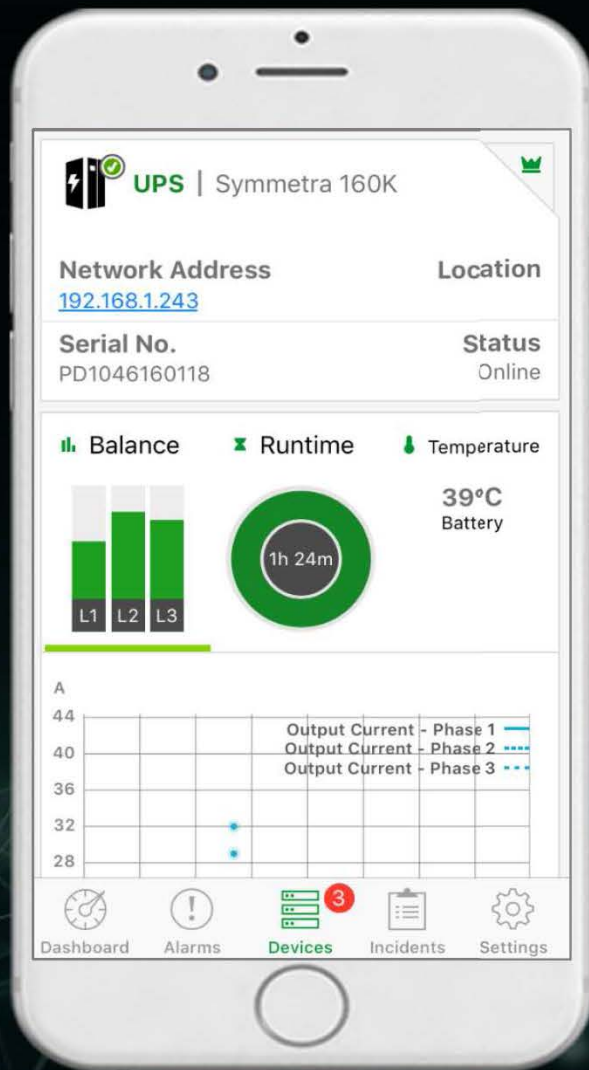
UPS | Symmetra 160K

Network Address
192.168.1.243

Location

Serial No.
PD1046160118

Status
Online

Balance

Runtime

Temperature

39°C
Battery

L1 L2 L3

1h 24m

A
44
40
36
32
28

Output Current - Phase 1
Output Current - Phase 2
Output Current - Phase 3

Dashboard Alarms Devices 3 Incidents Settings